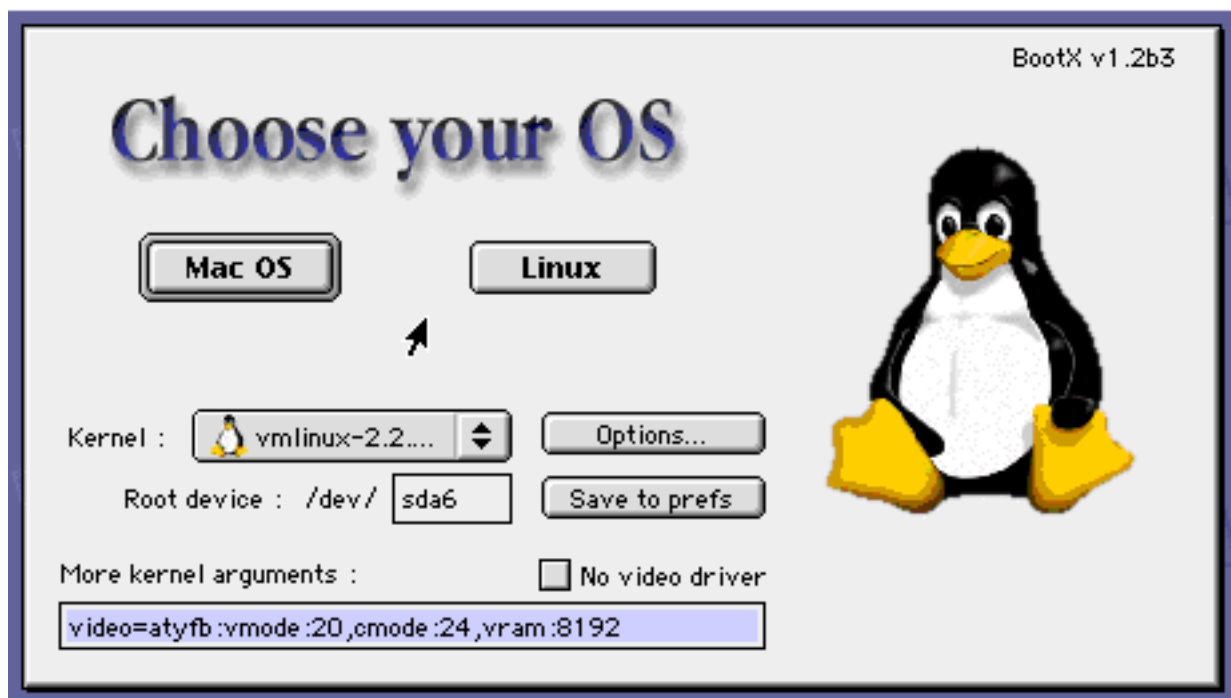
BootX v1.2b3

Choose your OS

Mac OS

Linux

Kernel : vmlinux-2.2....

Options...

Root device : /dev/ sda6

Save to prefs

More kernel arguments :

No video driver

video=atyfb:vmode:20,cmode:24,vram:8192